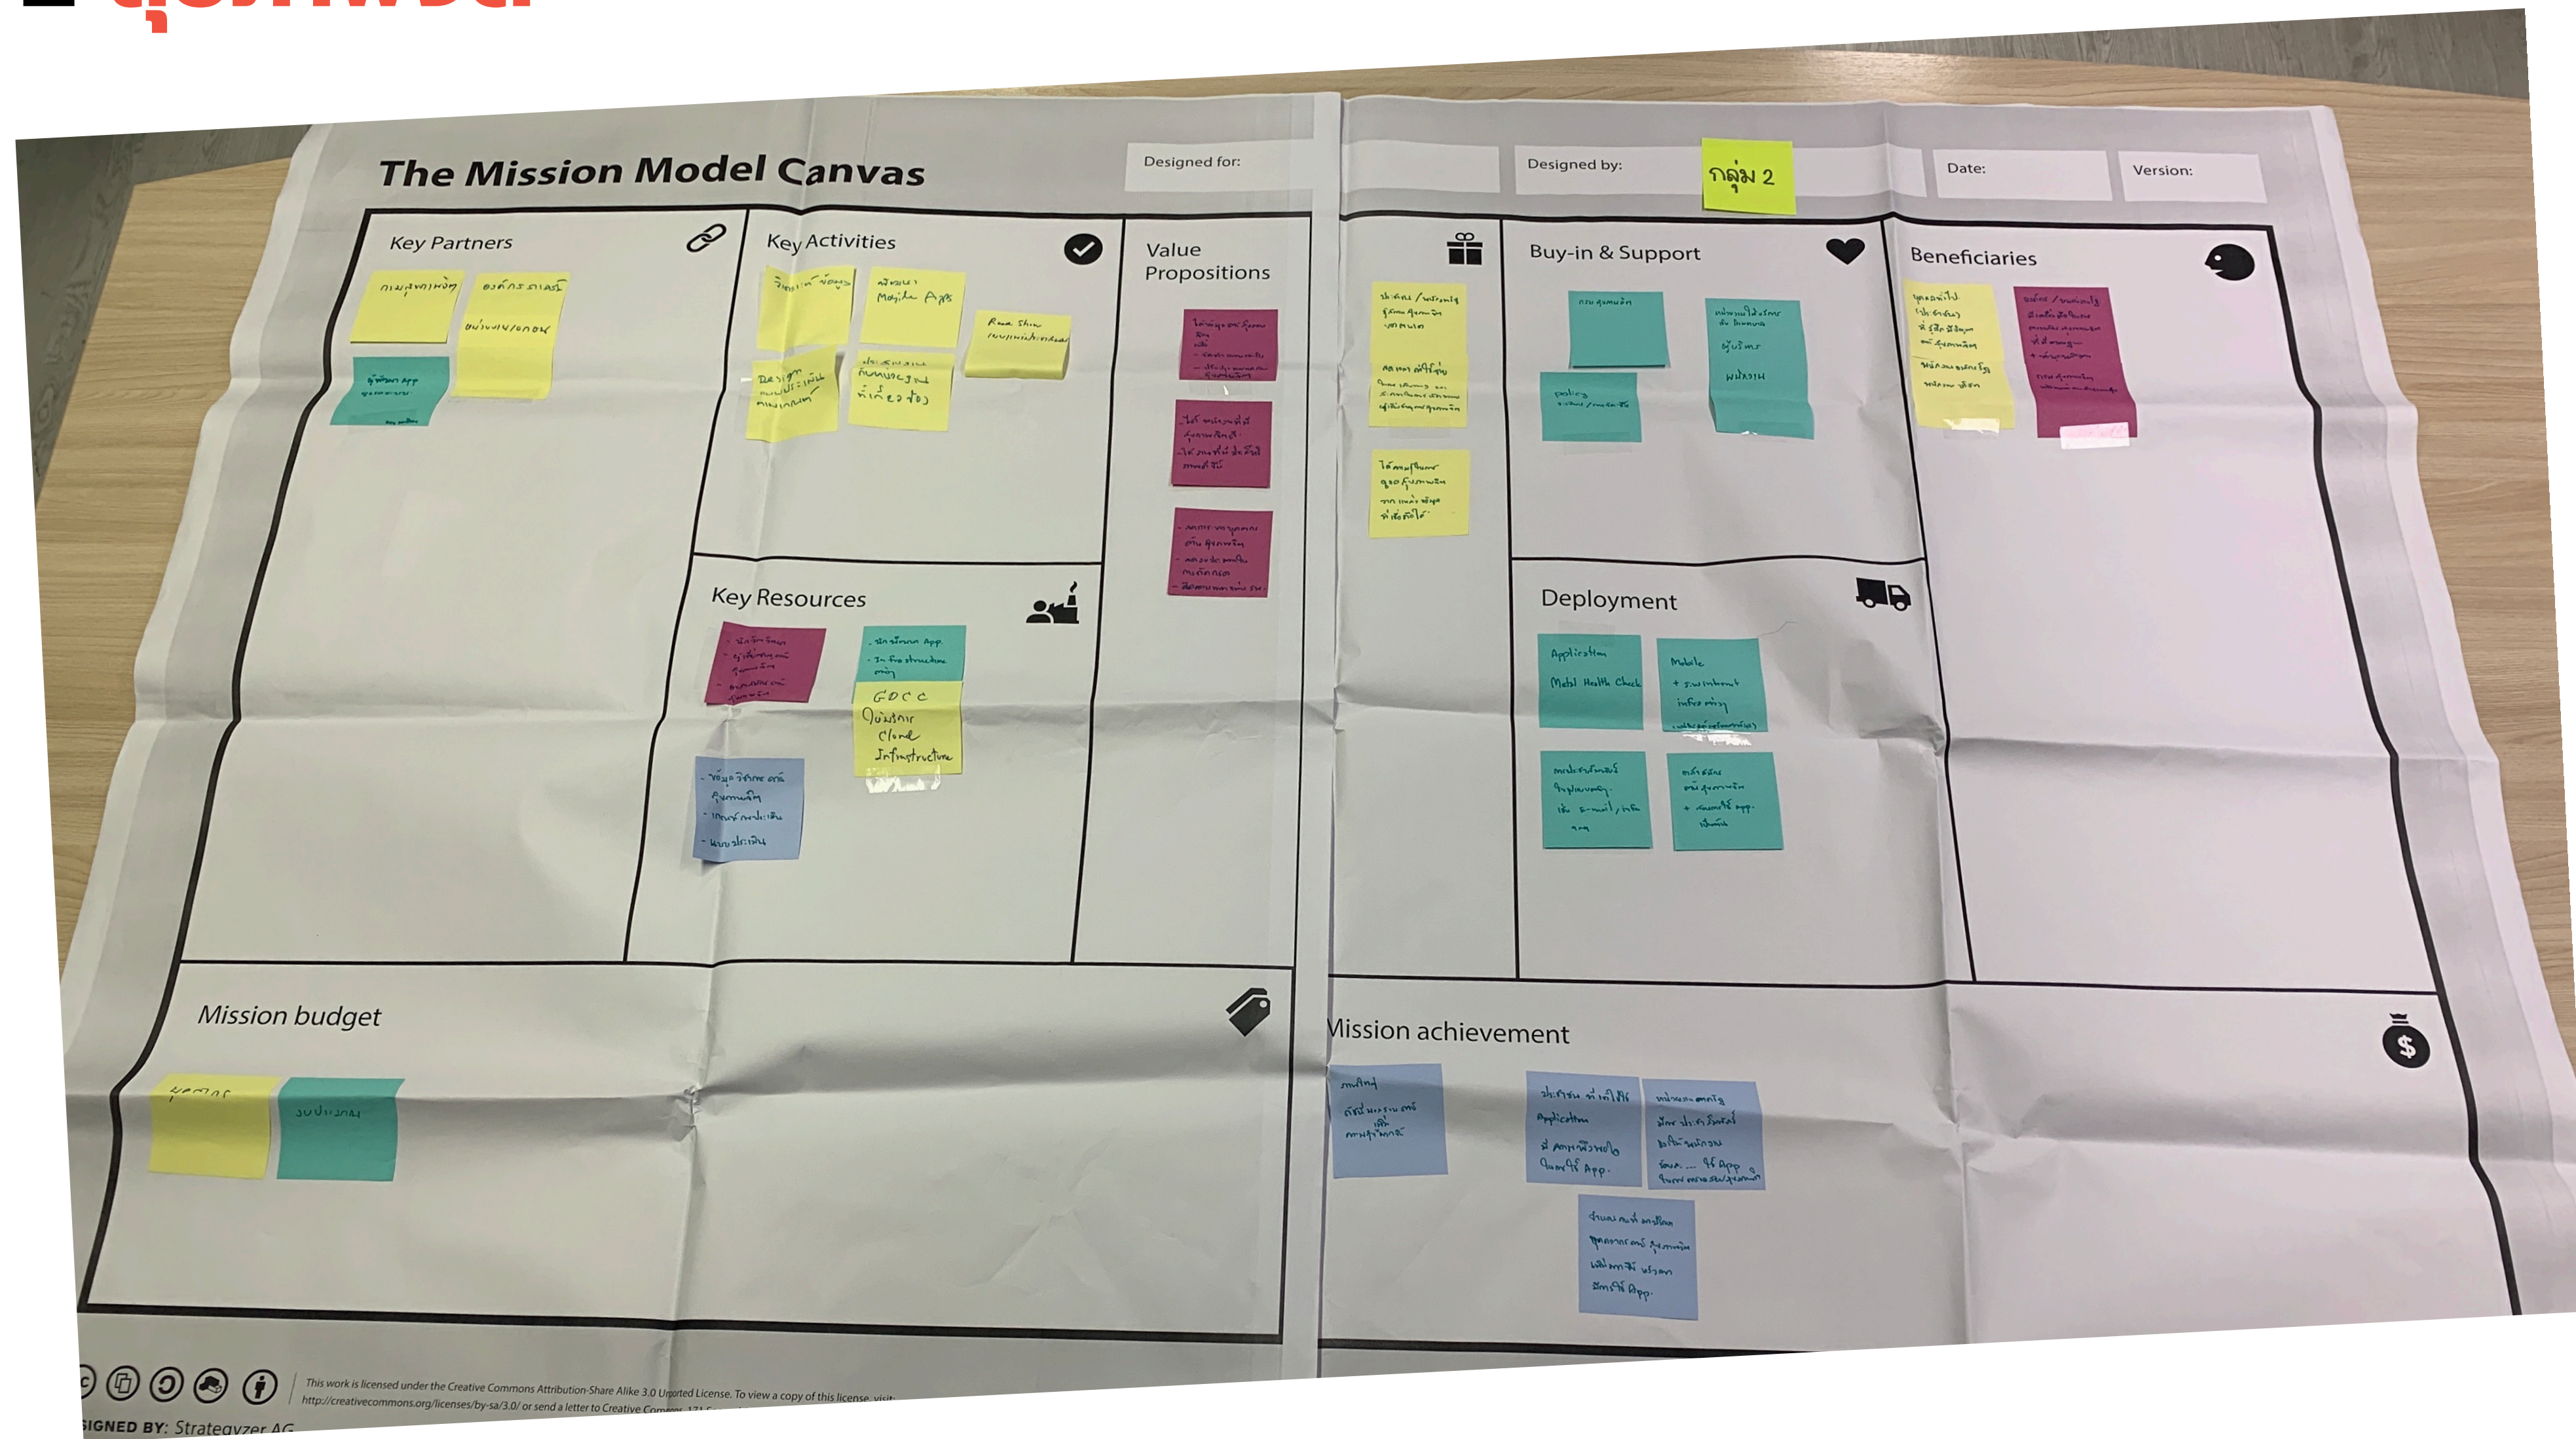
The Mission Model Canvas

Designed for:

Designed by: กลุ่ม 2

Date:

Version:

Key Partners

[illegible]

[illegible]

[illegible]

Key Activities

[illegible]

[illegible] Mobile Apps

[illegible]

Design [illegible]

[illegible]

Key Resources

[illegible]

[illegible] App
- Infrastructure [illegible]

GDCC
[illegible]
Cloud
Infrastructure

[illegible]

Value Propositions

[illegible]

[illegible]

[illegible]

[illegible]

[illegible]

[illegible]

Buy-in & Support

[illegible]

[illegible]

policy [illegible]

Deployment

Application
Metal Health Check

Mobile
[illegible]

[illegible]

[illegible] App

Beneficiaries

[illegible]

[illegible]

Mission budget

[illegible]

งบประมาณ

Mission achievement

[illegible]

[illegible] Application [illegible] App

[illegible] App

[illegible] App

This work is licensed under the Creative Commons Attribution-Share Alike 3.0 Unported License. To view a copy of this license, visit http://creativecommons.org/licenses/by-sa/3.0/ or send a letter to Creative Commons, 171 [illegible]

SIGNED BY: Strategyzer AG